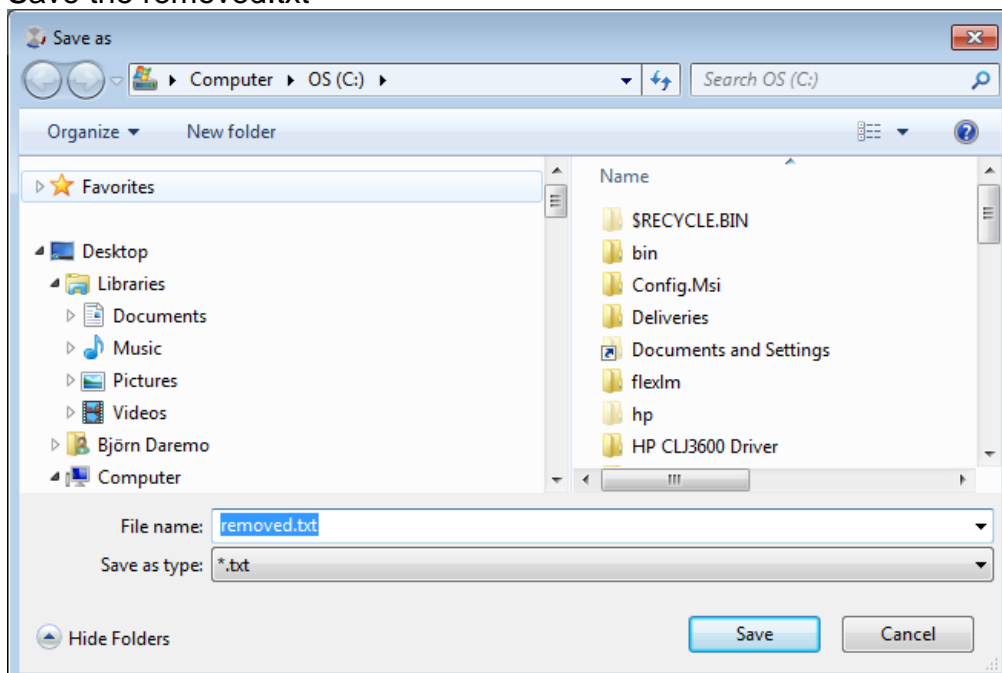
Save the removed.txt

Save as

Computer ▸ OS (C:) ▸

Search OS (C:)

Organize ▾ New folder

Favorites

Desktop
Libraries
Documents
Music
Pictures
Videos
Björn Daremo
Computer

Name
$RECYCLE.BIN
bin
Config.Msi
Deliveries
Documents and Settings
flexlm
hp
HP CLJ3600 Driver

File name: removed.txt
Save as type: *.txt

Hide Folders

Save
Cancel